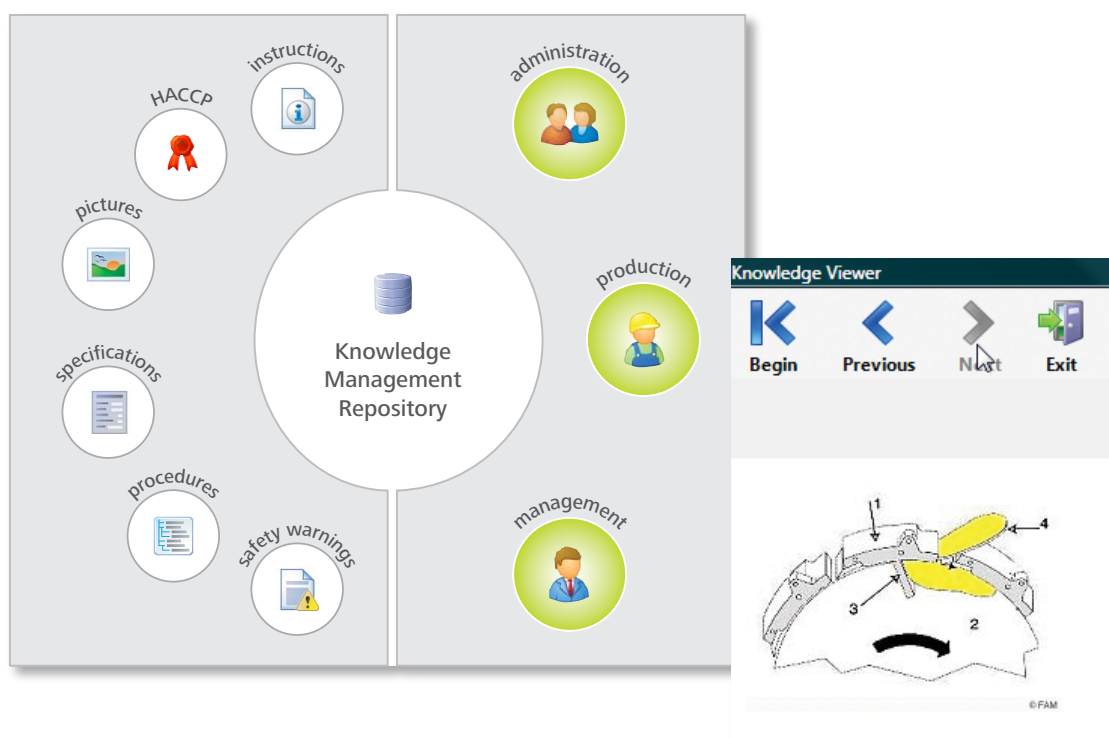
instructions

HACCP

pictures

specifications

procedures

safety warnings

Knowledge Management Repository

administration

production

management

Knowledge Viewer

Begin

Previous

Next

Exit

1

4

3

2

© FAM